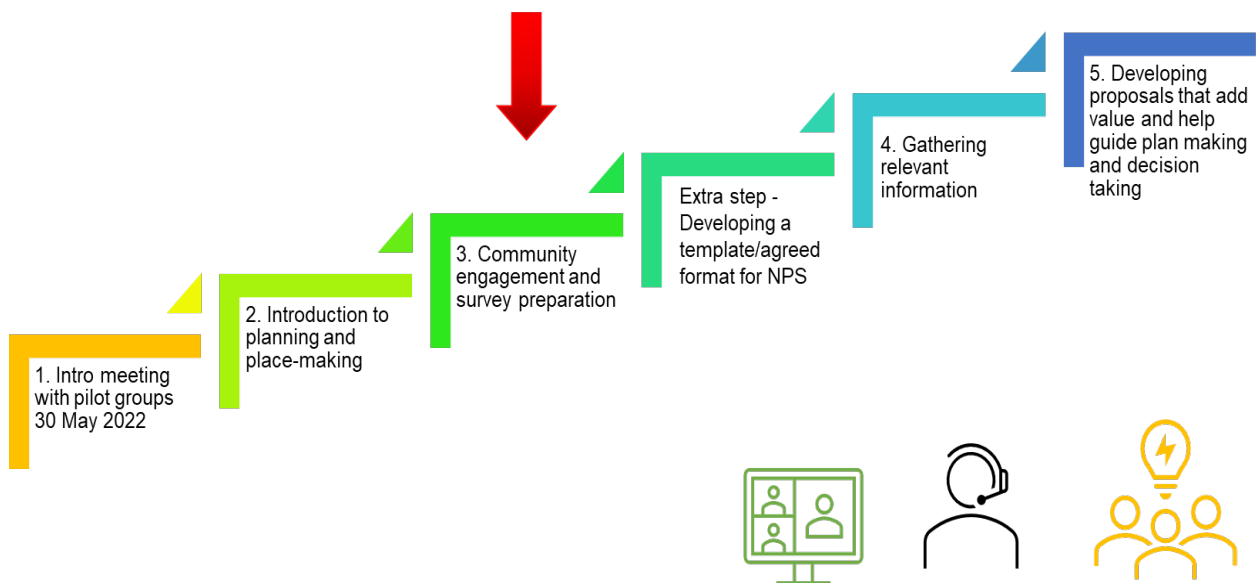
1. Intro meeting with pilot groups 30 May 2022

2. Introduction to planning and place-making

3. Community engagement and survey preparation

Extra step - Developing a template/agreed format for NPS

4. Gathering relevant information

5. Developing proposals that add value and help guide plan making and decision taking